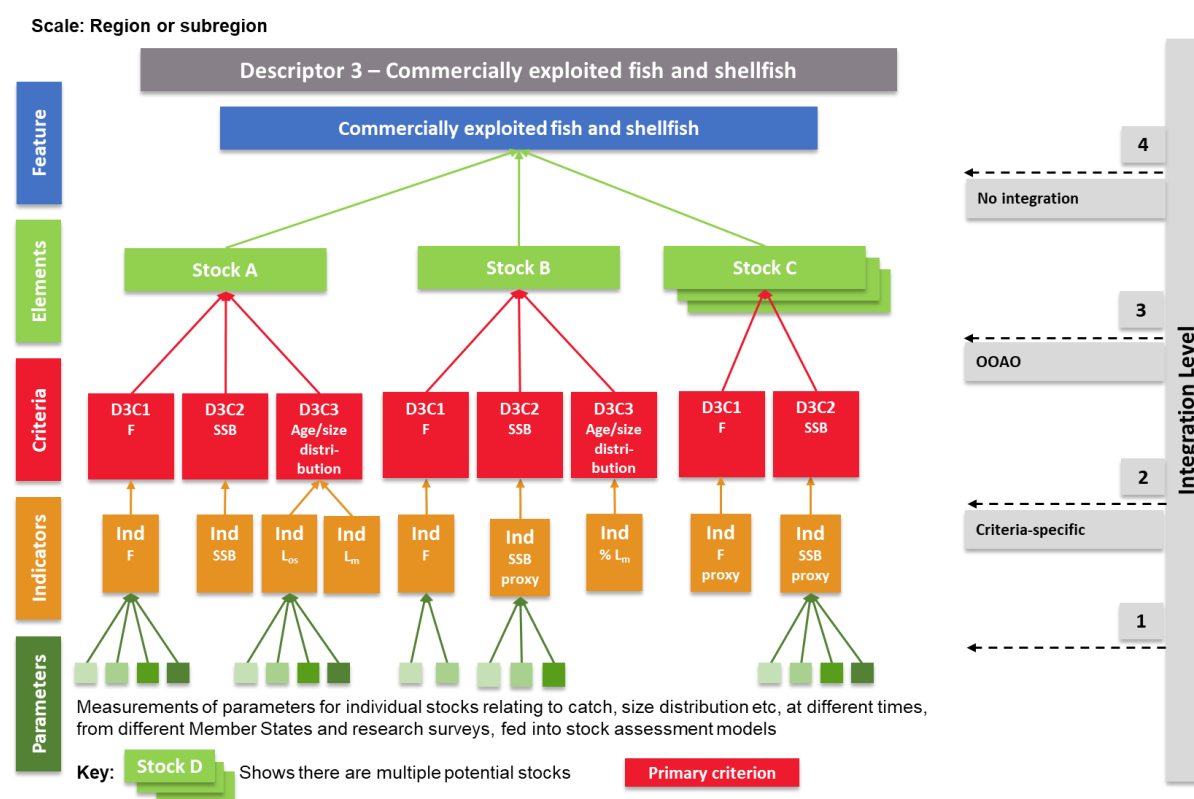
Scale: Region or subregion

Descriptor 3 – Commercially exploited fish and shellfish

Feature

Commercially exploited fish and shellfish

Elements

Stock A

Stock B

Stock C

Criteria

D3C1 F

D3C2 SSB

D3C3 Age/size distribution

D3C1 F

D3C2 SSB

D3C3 Age/size distribution

D3C1 F

D3C2 SSB

Indicators

Ind F

Ind SSB

Ind $L_{os}$

Ind $L_m$

Ind F

Ind SSB proxy

Ind % $L_m$

Ind F proxy

Ind SSB proxy

Parameters

Measurements of parameters for individual stocks relating to catch, size distribution etc, at different times, from different Member States and research surveys, fed into stock assessment models

Key: Stock D Shows there are multiple potential stocks

Primary criterion

4

No integration

3

OOAO

2

Criteria-specific

1

Integration Level